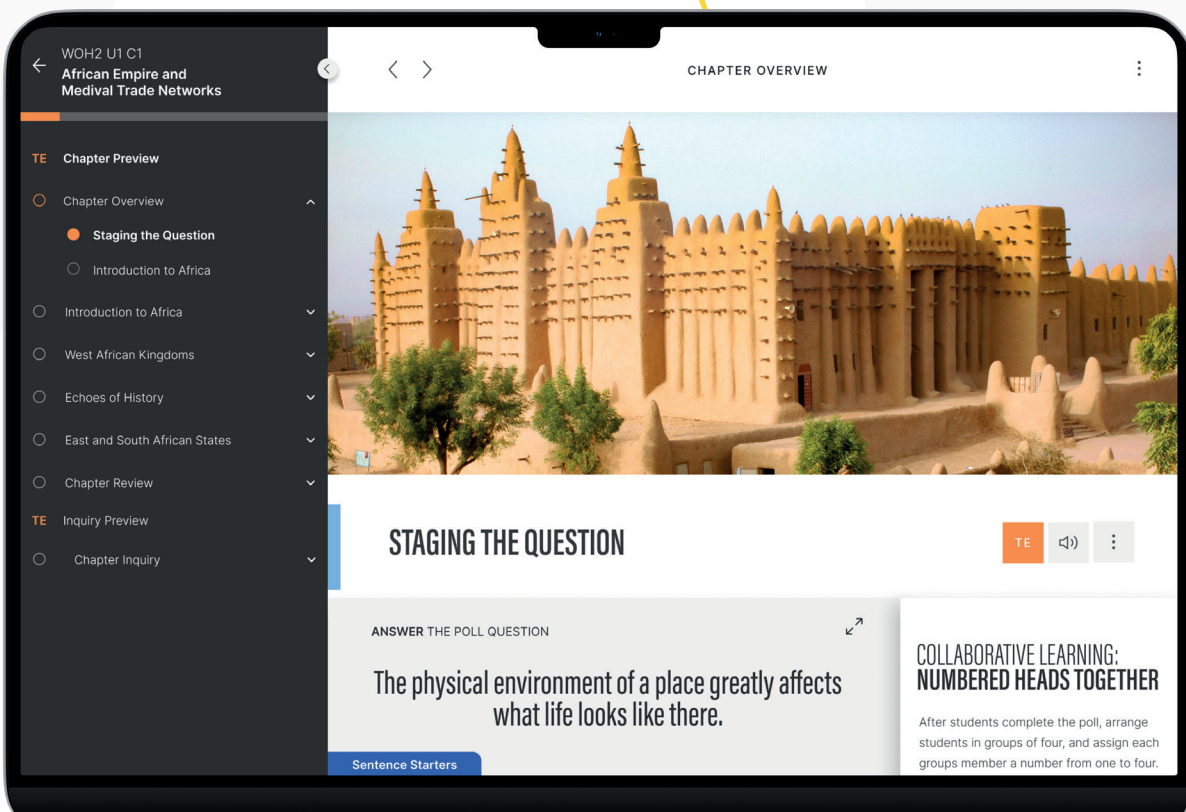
WOH2 U1 C1
African Empire and Medival Trade Networks

TE Chapter Preview

Chapter Overview

Staging the Question

Introduction to Africa

Introduction to Africa

West African Kingdoms

Echoes of History

East and South African States

Chapter Review

TE Inquiry Preview

Chapter Inquiry

CHAPTER OVERVIEW

STAGING THE QUESTION

TE

ANSWER THE POLL QUESTION

The physical environment of a place greatly affects what life looks like there.

Sentence Starters

COLLABORATIVE LEARNING: NUMBERED HEADS TOGETHER

After students complete the poll, arrange students in groups of four, and assign each groups member a number from one to four.